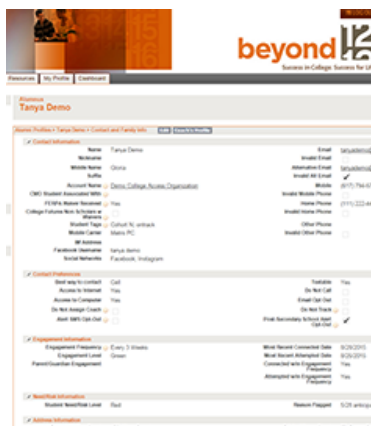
beyond 12

Success in College. Success for Li

Resources | My Profile | Dashboard

Alumnus
Tanya Demo

Alumni Profiles > Tanya Demo > Contact and Family Info | Edit | Copy to Profile

Contact Information

Name: Tanya Demo
Nickname
Middle Name: Olivia
Suffix
Account Name: Demo College Access Organization
CBO Student Associated With
FCSFA Waiver Received: Yes
College Futures Nor Scholars w Waivers
Student Tags: Cohort 7C, untrack
Mobile Carrier: Metro PC
IM Address
Facebook Username: tanya demo
Social Networks: Facebook, Instagram

Email: tanyademo@
Invalid Email
Alternative Email: tanyademo@
Invalid Alt Email
Mobile: (617) 756-0
Invalid Mobile Phone
Home Phone: (111) 222-
Invalid Home Phone
Other Phone
Invalid Other Phone

Contact Preferences

Best way to contact: Cell
Access to Internet: Yes
Access to Computer: Yes
Do Not Assign Coach
Alert SMS Opt-Out

Textable: Yes
Do Not Call
Email Opt Out
Do Not Track
Post Secondary School Alert Opt-Out

Engagement Information

Engagement Frequency: Every 3 Weeks
Engagement Level: Green
Parent/Guardian Engagement

Most Recent Connection Date: 8/26/2015
Most Recent Attempted Date: 8/26/2015
Connected w/in Engagement Frequency: Yes
Attempted w/in Engagement Frequency: Yes

Need/Risk Information

Student Need/Risk Level: Red
Reason Flagged: 5/26 anticip

Address Information